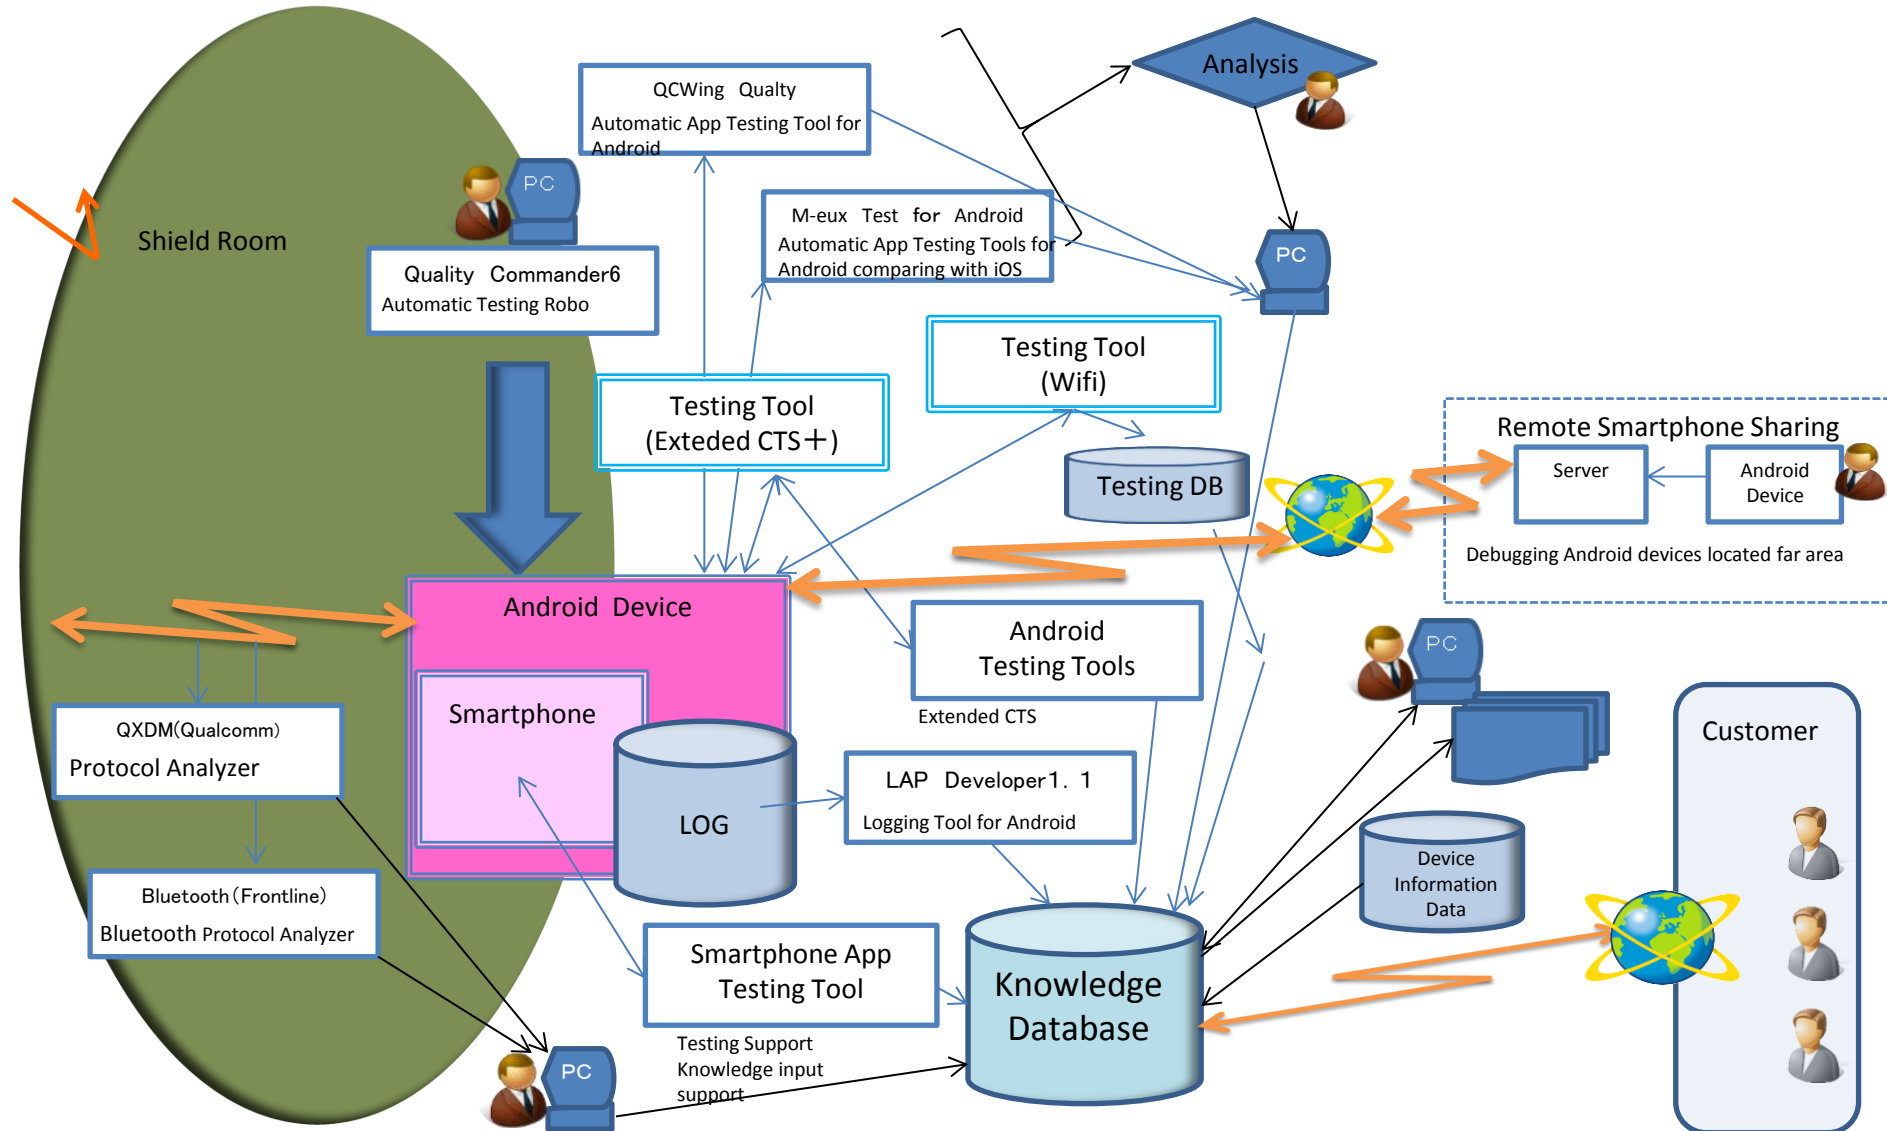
Shield Room

PC

Quality Commander6
Automatic Testing Robo

QCWing Qualty
Automatic App Testing Tool for Android

M-eux Test for Android
Automatic App Testing Tools for Android comparing with iOS

Analysis

PC

Testing Tool
(Wifi)

Testing Tool
(Exteded CTS＋)

Testing DB

Remote Smartphone Sharing

Server

Android Device

Debugging Android devices located far area

Android Device

Smartphone

Android
Testing Tools

Extended CTS

PC

QXDM(Qualcomm)
Protocol Analyzer

LOG

LAP Developer1．1
Logging Tool for Android

Customer

Device Information Data

Bluetooth(Frontline)
Bluetooth Protocol Analyzer

Smartphone App
Testing Tool

Testing Support
Knowledge input
support

Knowledge
Database

PC